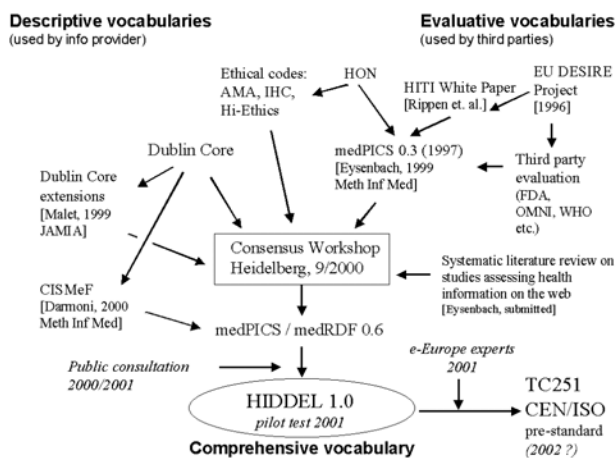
Descriptive vocabularies
(used by info provider)

Evaluative vocabularies
(used by third parties)

Ethical codes:
AMA, IHC,
Hi-Ethics

HON

HITI White Paper
[Rippen et. al.]

EU DESIRE
Project
[1996]

Dublin Core

medPICS 0.3 (1997)
[Eysenbach, 1999
Meth Inf Med]

Third party
evaluation
(FDA,
OMNI, WHO
etc.)

Dublin Core
extensions
[Malet, 1999
JAMIA]

Consensus Workshop
Heidelberg, 9/2000

Systematic literature review on studies assessing health information on the web
[Eysenbach, submitted]

CISMeF
[Darmoni, 2000
Meth Inf Med]

medPICS / medRDF 0.6

Public consultation
2000/2001

e-Europe experts
2001

HIDDEL 1.0
pilot test 2001

TC251
CEN/ISO
pre-standard
(2002 ?)

Comprehensive vocabulary